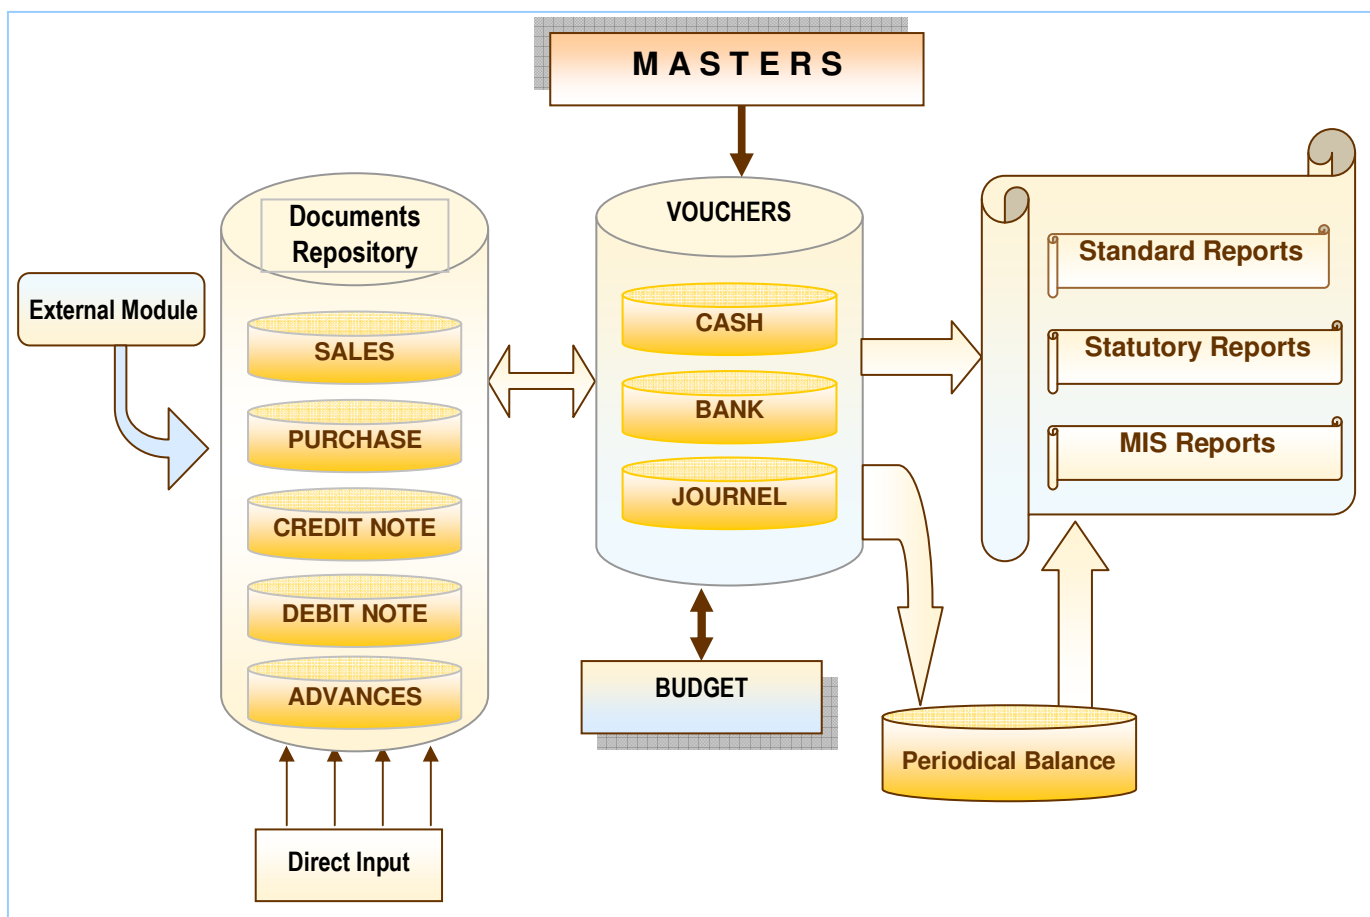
MASTERS

External Module

Documents Repository

SALES

PURCHASE

CREDIT NOTE

DEBIT NOTE

ADVANCES

Direct Input

VOUCHERS

CASH

BANK

JOURNEL

BUDGET

Standard Reports

Statutory Reports

MIS Reports

Periodical Balance